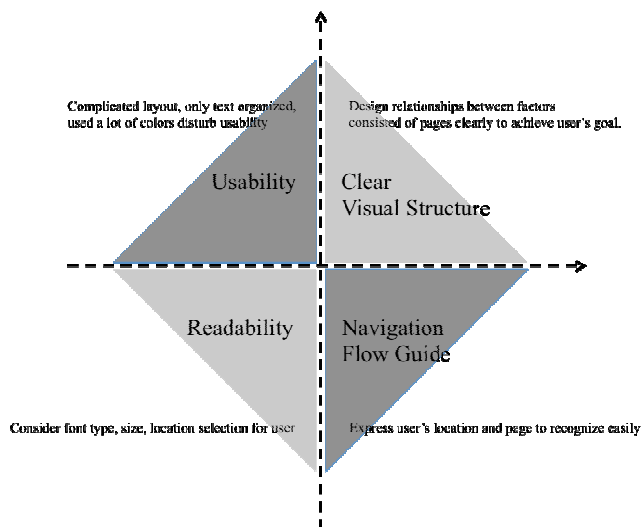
Complicated layout, only text organized, used a lot of colors disturb usability

Design relationships between factors consisted of pages clearly to achieve user's goal.

Usability

Clear Visual Structure

Readability

Navigation Flow Guide

Consider font type, size, location selection for user

Express user's location and page to recognize easily